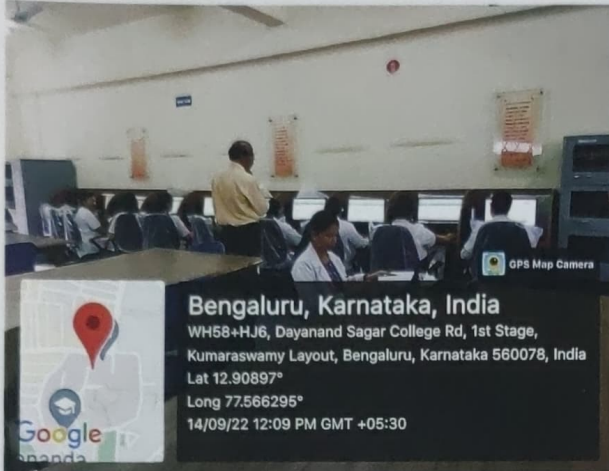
GPS Map Camera

Bengaluru, Karnataka, India

WH58+HJ6, Dayanand Sagar College Rd, 1st Stage, Kumaraswamy Layout, Bengaluru, Karnataka 560078, India

Lat 12.90897°

Long 77.566295°

14/09/22 12:09 PM GMT +05:30

Google